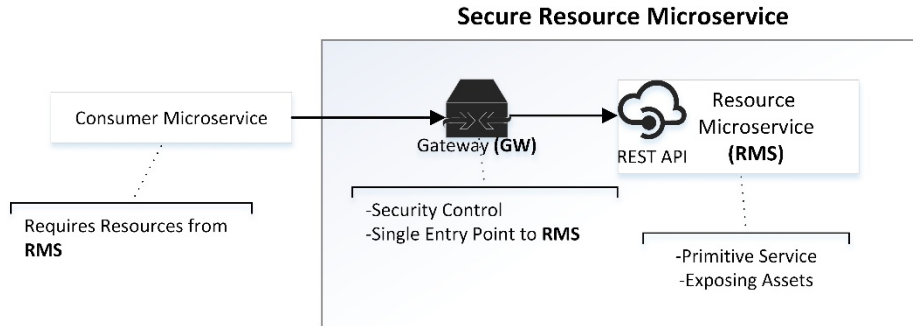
Secure Resource Microservice

Consumer Microservice

Gateway (GW)

REST API

Resource Microservice (RMS)

Requires Resources from RMS

-Security Control
-Single Entry Point to RMS

-Primitive Service
-Exposing Assets